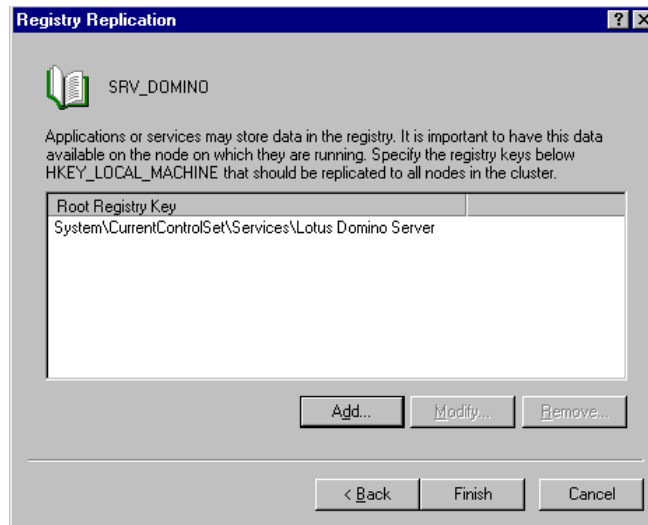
Registry Replication

? X

SRV_DOMINO

Applications or services may store data in the registry. It is important to have this data available on the node on which they are running. Specify the registry keys below HKEY_LOCAL_MACHINE that should be replicated to all nodes in the cluster.

| Root Registry Key | |
|---|---|
| System\CurrentControlSet\Services\Lotus Domino Server | |

Add...

Modify...

Remove...

< Back

Finish

Cancel